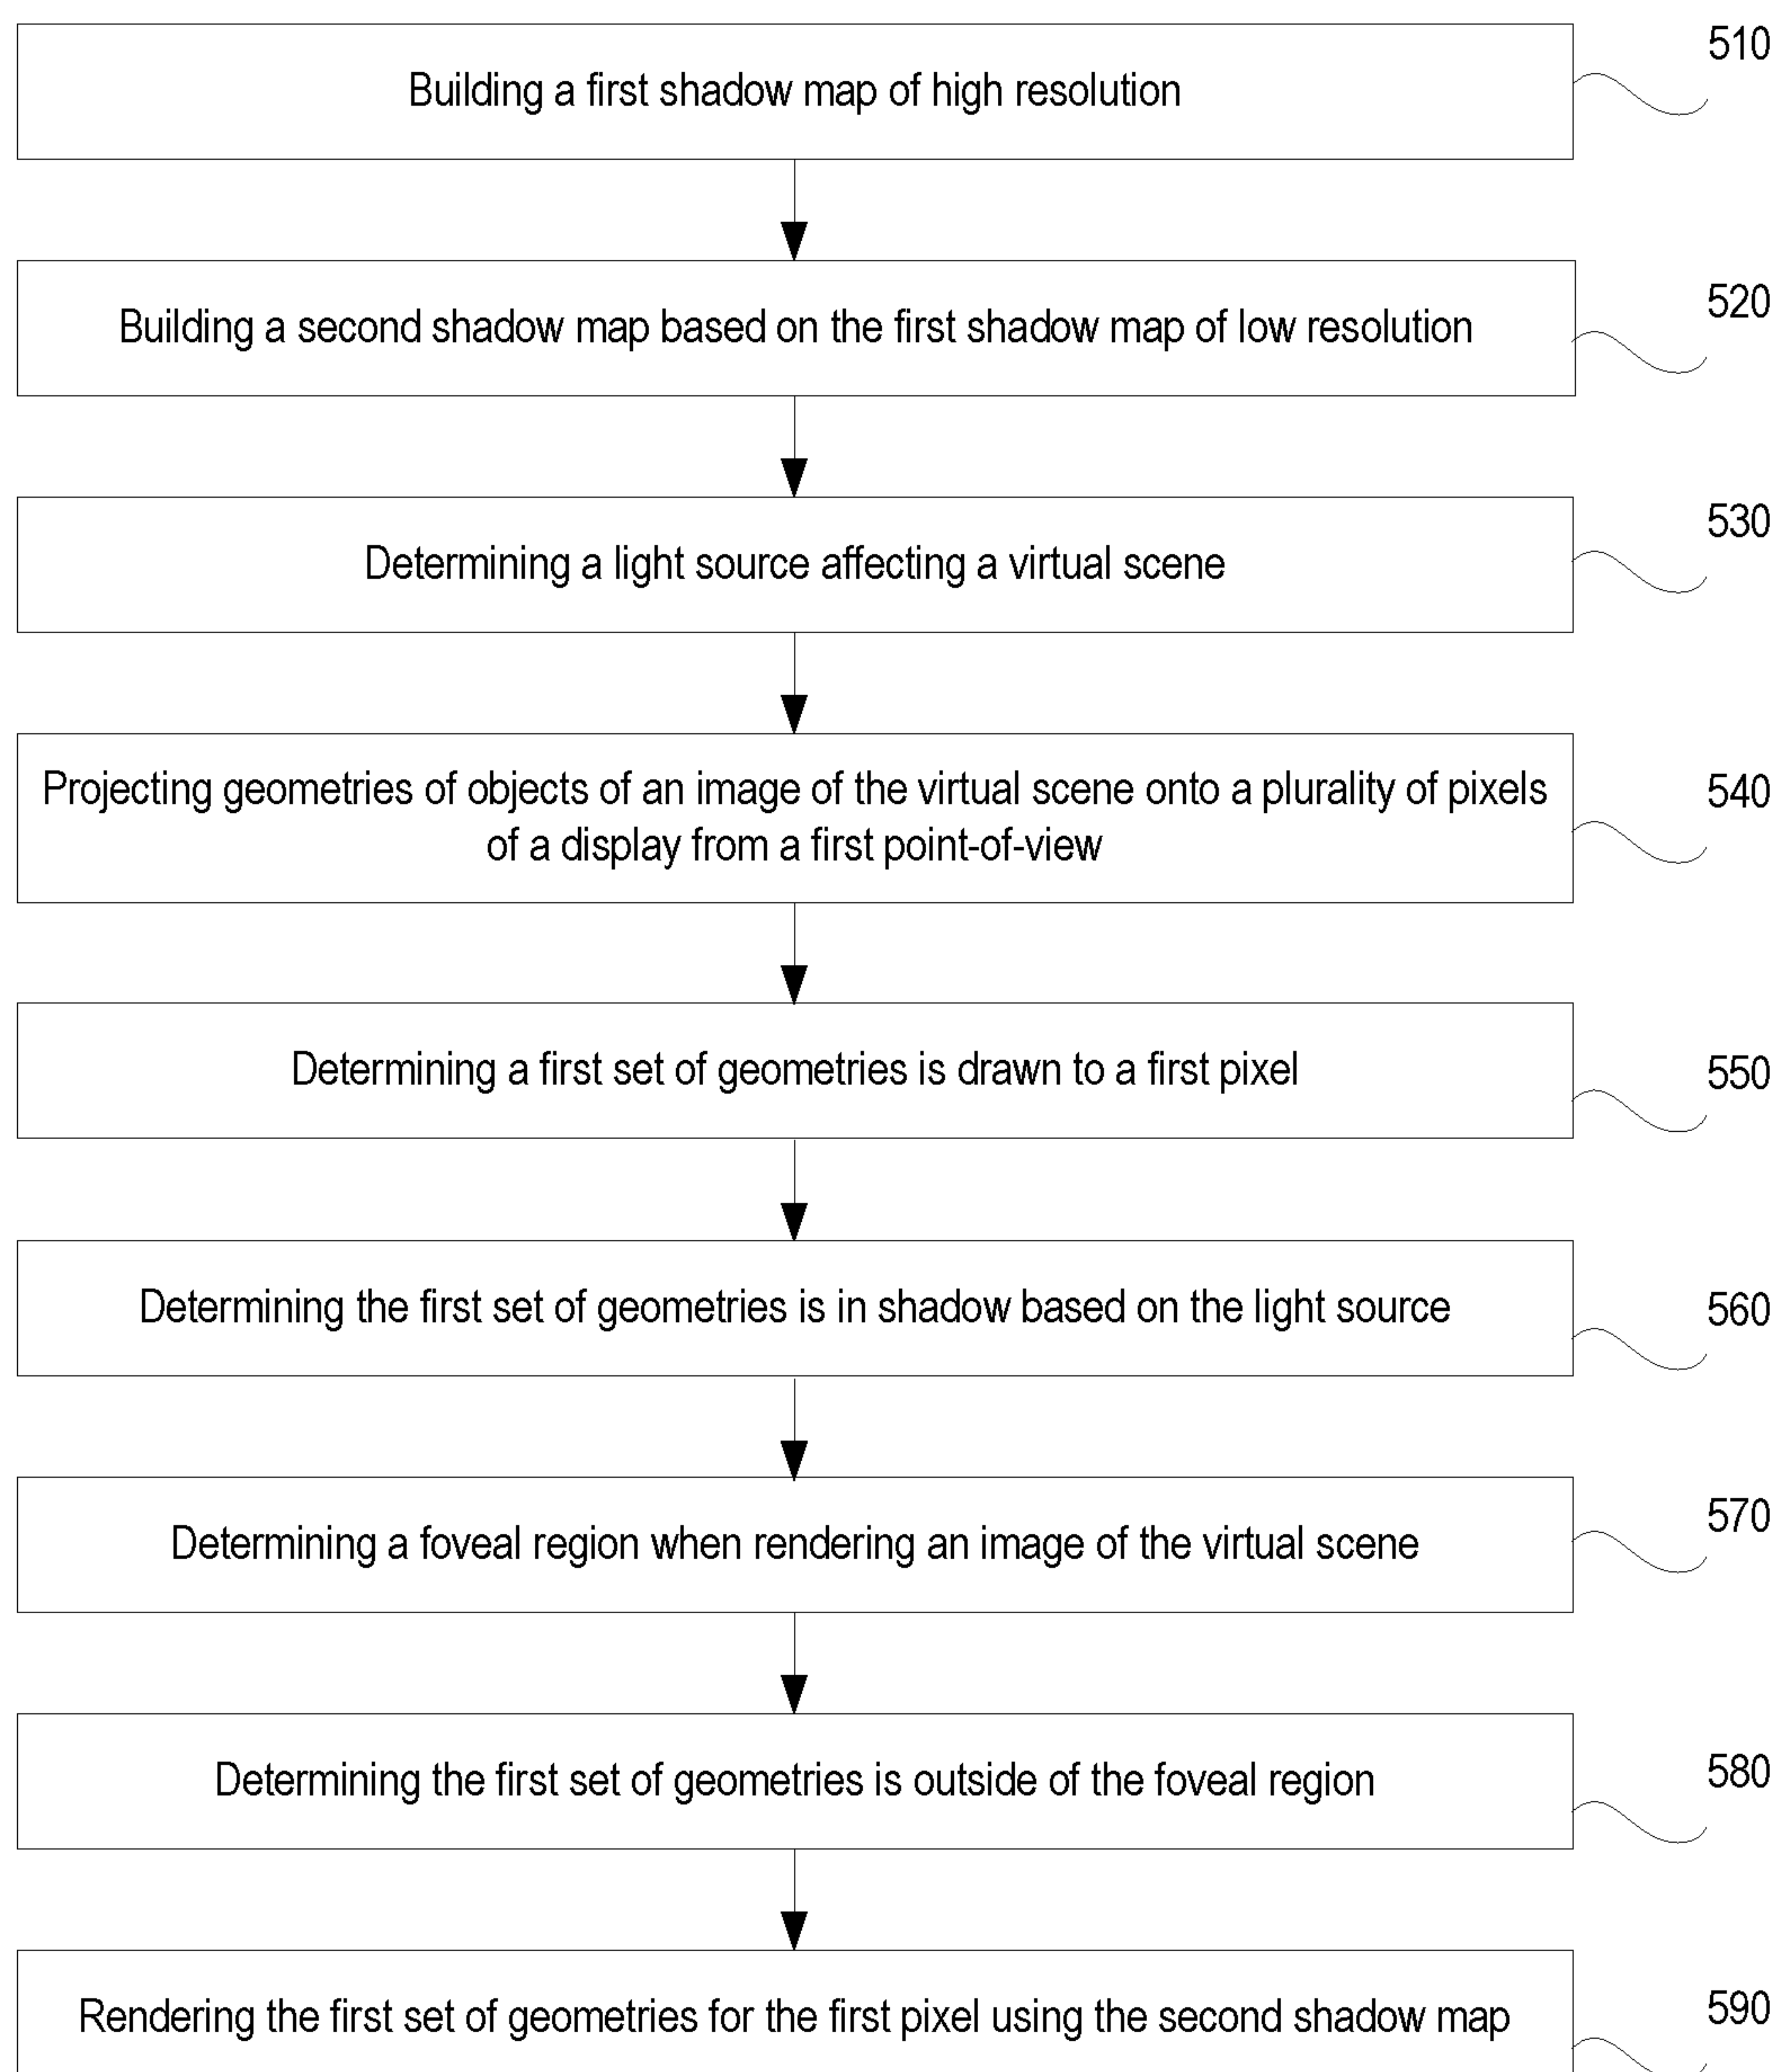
Building a first shadow map of high resolution

510

Building a second shadow map based on the first shadow map of low resolution

520

Determining a light source affecting a virtual scene

530

Projecting geometries of objects of an image of the virtual scene onto a plurality of pixels of a display from a first point-of-view

540

Determining a first set of geometries is drawn to a first pixel

550

Determining the first set of geometries is in shadow based on the light source

560

Determining a foveal region when rendering an image of the virtual scene

570

Determining the first set of geometries is outside of the foveal region

580

Rendering the first set of geometries for the first pixel using the second shadow map

590